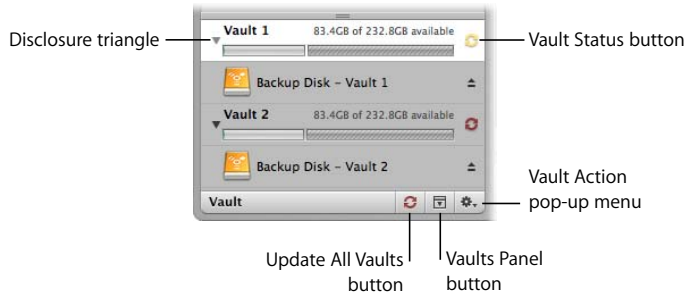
Disclosure triangle

Vault 1

83.4GB of 232.8GB available

Vault Status button

Backup Disk - Vault 1

Vault 2

83.4GB of 232.8GB available

Backup Disk - Vault 2

Vault

Vault Action pop-up menu

Update All Vaults button

Vaults Panel button